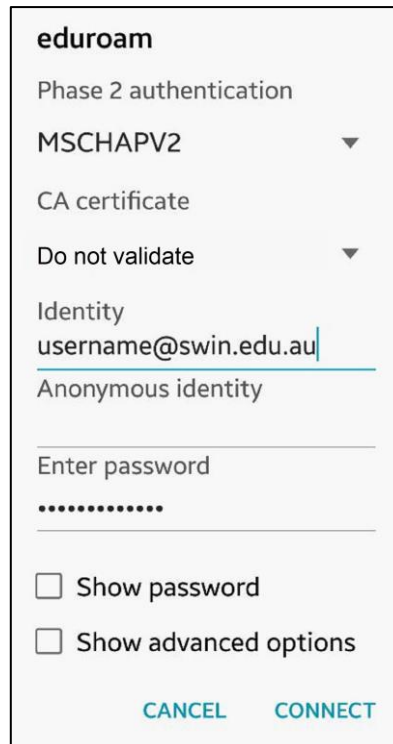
eduroam

Phase 2 authentication

MSCHAPV2

CA certificate

Do not validate

Identity

username@swin.edu.au

Anonymous identity

Enter password

•••••••••••••

Show password

Show advanced options

CANCEL CONNECT